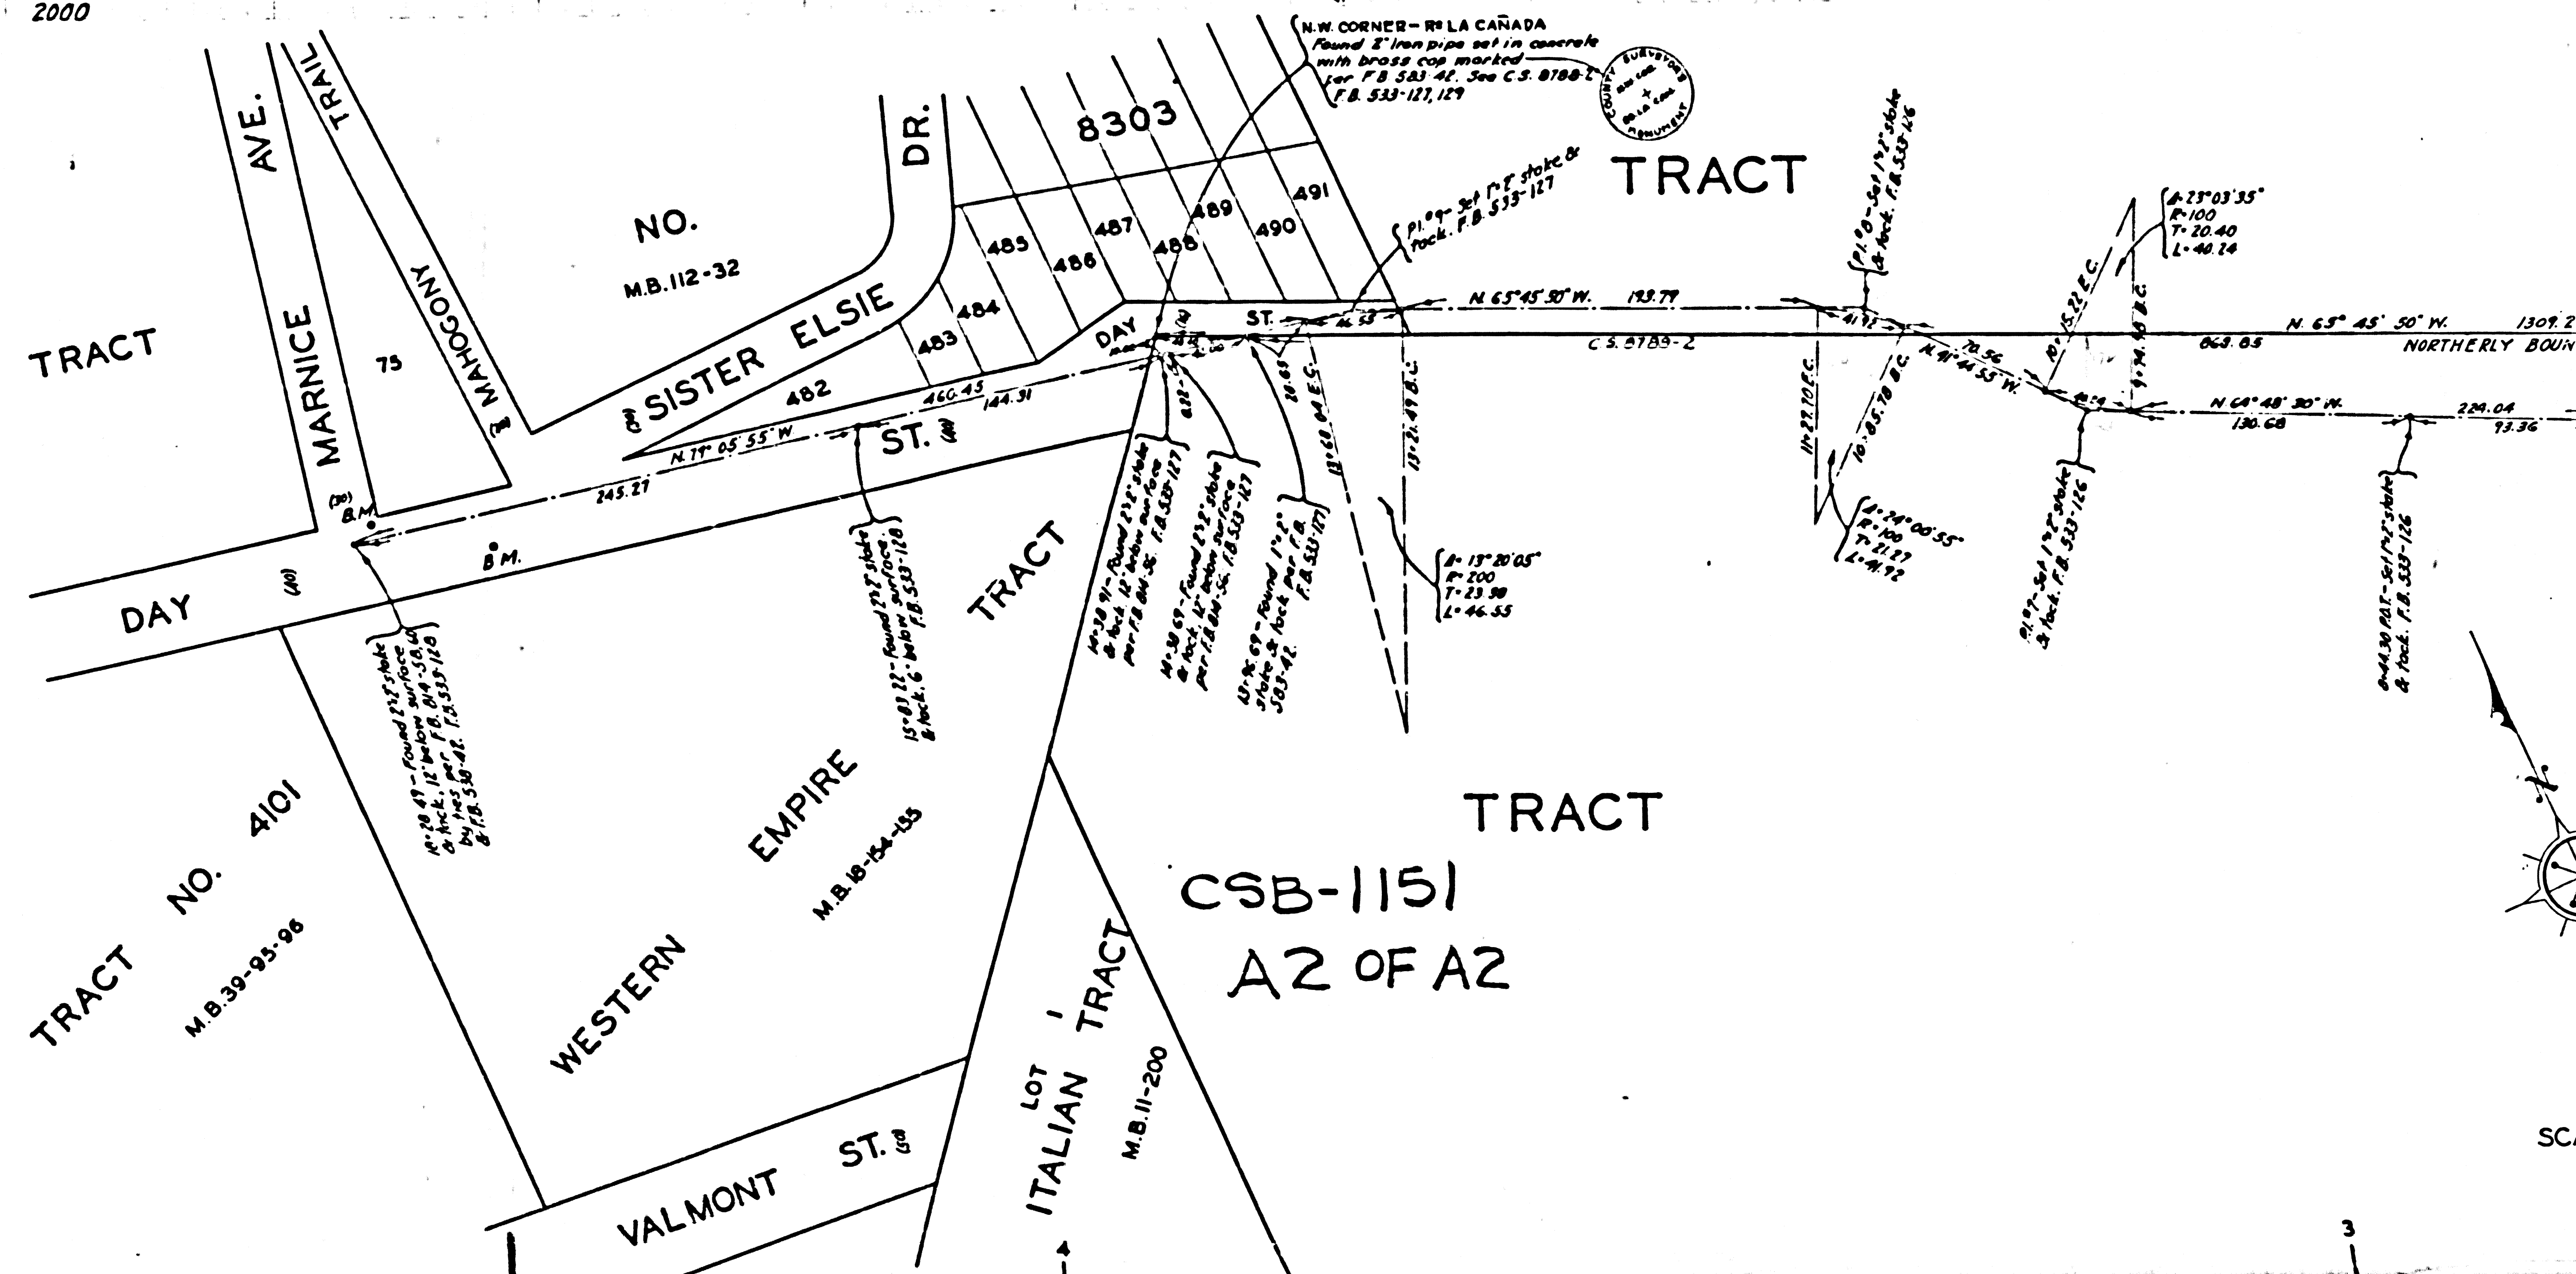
2000

N.W. CORNER - Rº LA CAÑADA Found 2" iron pipe set in concrete with brass cap marked per F.B. 583-48. See C.S. 8788-2 F.B. 533-127, 129

COUNTY SURVEYOR'S MONUMENT

8303

TRACT

NO.

M.B. 112-32

TRACT

AVE.

TRAIL

DR.

MARNICE

MAHOGONY

SISTER ELSIE

75

482

483

484

485

486

487

488

489

490

491

DAY

ST.

P1.94 - Set 1"x2" stake & tack. F.B. 533-127

N. 65° 45' 50" W.

193.79

N. 65° 45' 50" W.

1309.2

C.S. 8788-2

863.85

NORTHERLY BOUN

P1.03 - Set 1"x2" stake & tack. F.B. 533-126

Δ 23° 03' 35"
R 100
T 20.40
L 40.24

N. 64° 48' 30" W.

130.68

224.04

93.36

N. 74° 05' 55" W.

460.45

144.91

245.27

ST.

B.M.

B.M.

DAY

TRACT

11+22.70 E.C.

10+85.78 B.C.

Δ 24° 00' 55"
R 100
T 21.27
L 41.92

12+71.97 - Set 1"x2" stake & tack F.B. 533-126

0+44.30 P.O.T. - Set 1"x2" stake & tack. F.B. 533-126

Δ 13° 20' 05"
R 200
T 23.38
L 46.55

13+21.49 B.C.

13+68.04 E.C.

10+28.49 - Found 2"x2" stake & tack, 12" below surface by ties per F.B. 814-58, 64 & F.B. 530-48. F.B. 533-128

15+83.22 - Found 2"x2" stake & tack, 6" below surface F.B. 533-128

14+38.91 - Found 2"x2" stake & tack, 12" below surface per F.B. 814-56. F.B. 533-127

14+58.69 - Found 2"x2" stake & tack, 12" below surface per F.B. 814-56. F.B. 533-127

15+06.69 - Found 1"x2" stake & tack per F.B. 583-42. F.B. 533-127

TRACT

CSB-1151
A2 OF A2

WESTERN EMPIRE

M.B. 18-154-155

TRACT NO. 4101

M.B. 39-95-96

VALMONT ST.

LOT 1 ITALIAN TRACT

M.B. 11-200

SCA

3